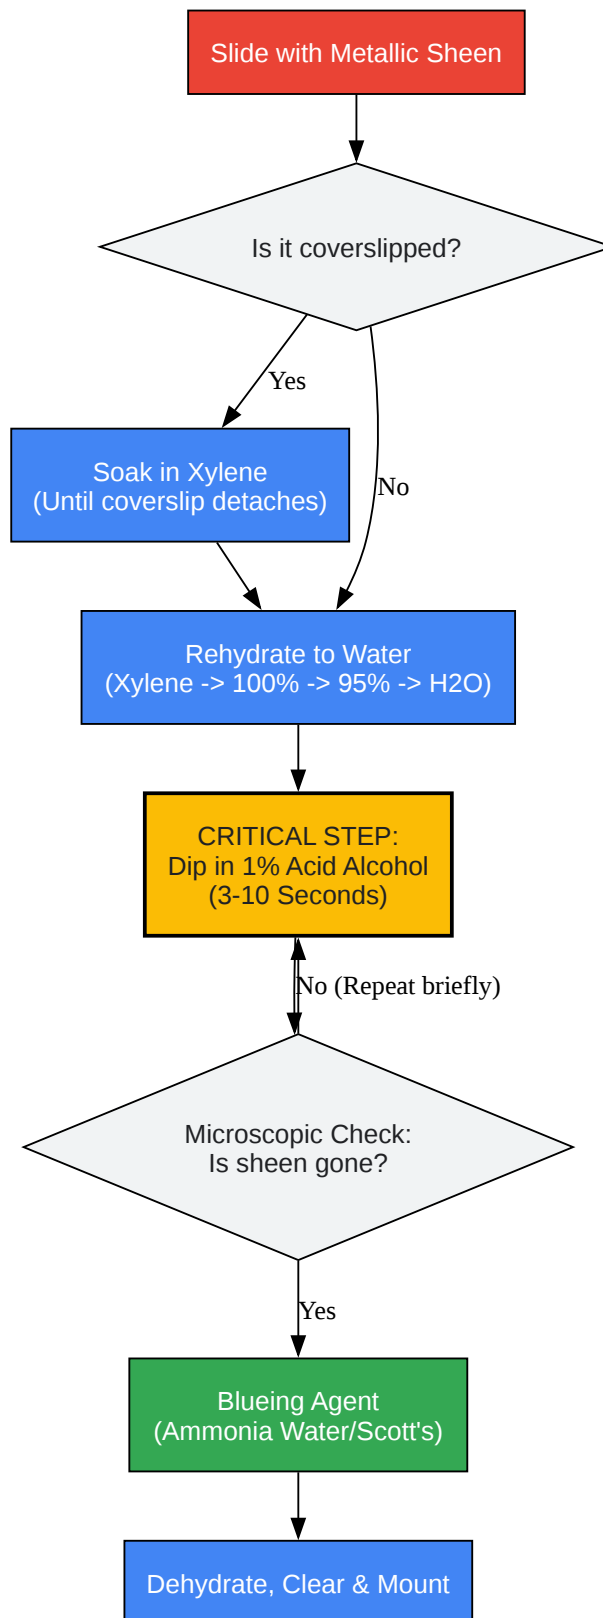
Slide with Metallic Sheen

Is it coverslipped?

Yes

No

Soak in Xylene
(Until coverslip detaches)

Rehydrate to Water
(Xylene -> 100% -> 95% -> H2O)

CRITICAL STEP:
Dip in 1% Acid Alcohol
(3-10 Seconds)

No (Repeat briefly)

Microscopic Check:
Is sheen gone?

Yes

Blueing Agent
(Ammonia Water/Scott's)

Dehydrate, Clear & Mount